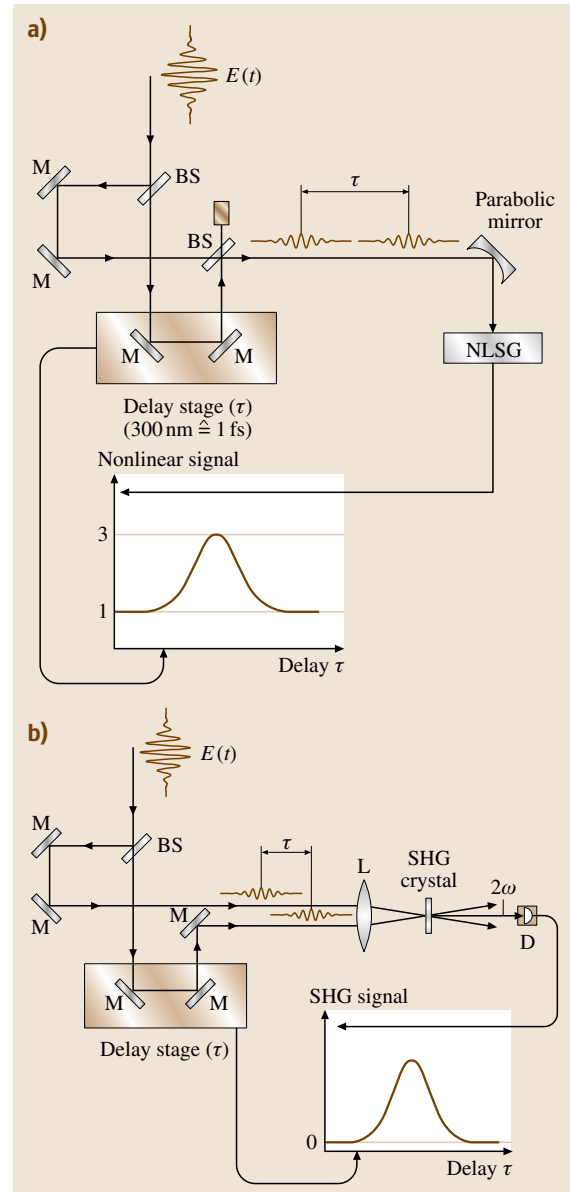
a)

$E(t)$

M

BS

$\tau$

Parabolic mirror

BS

M

M

M

NLSG

Delay stage ($\tau$)
(300 nm $\hat{=}$ 1 fs)

Nonlinear signal

3

1

Delay $\tau$

b)

$E(t)$

M

BS

$\tau$

L

SHG crystal

$2\omega$

M

M

D

M

M

SHG signal

Delay stage ($\tau$)

0

Delay $\tau$